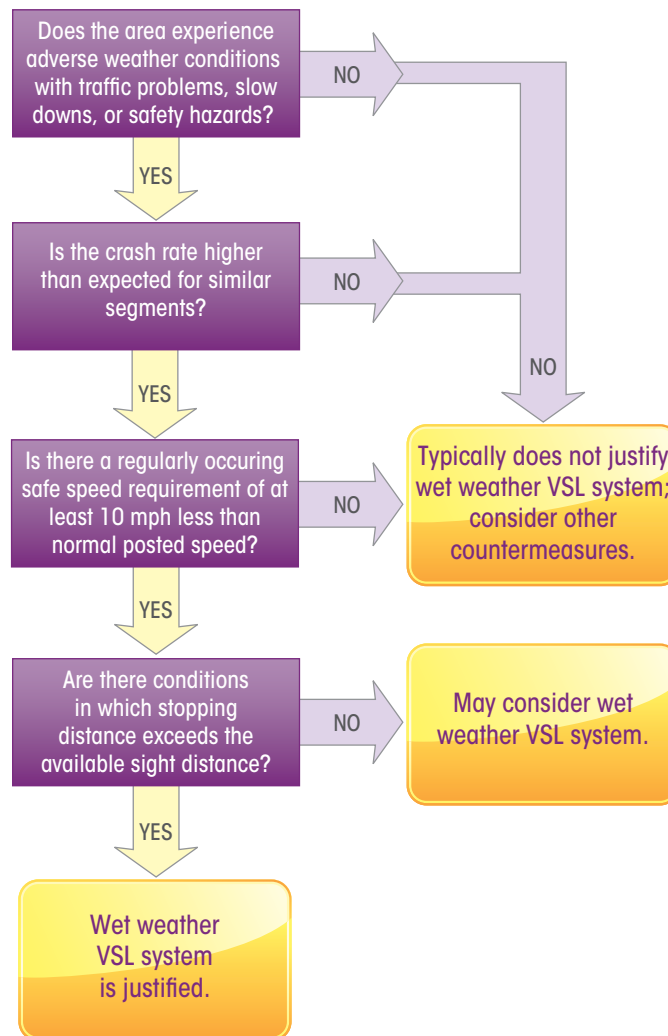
Does the area experience adverse weather conditions with traffic problems, slow downs, or safety hazards?

NO

YES

Is the crash rate higher than expected for similar segments?

NO

NO

YES

Is there a regularly occuring safe speed requirement of at least 10 mph less than normal posted speed?

NO

Typically does not justify wet weather VSL system; consider other countermeasures.

YES

Are there conditions in which stopping distance exceeds the available sight distance?

NO

May consider wet weather VSL system.

YES

Wet weather VSL system is justified.